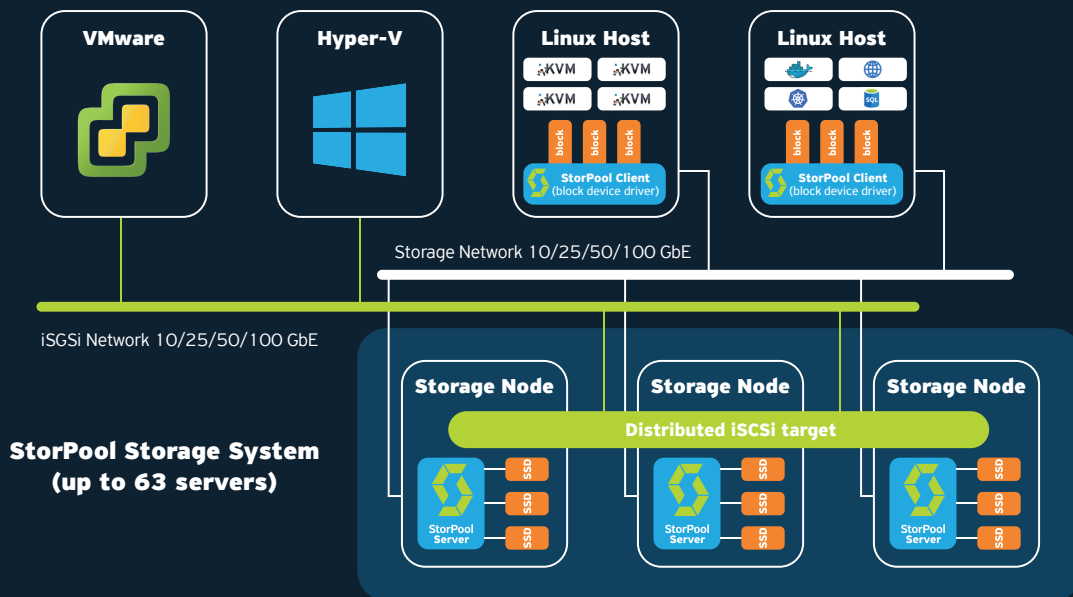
VMware

Hyper-V

Linux Host

KVM KVM
KVM KVM

block block block

StorPool Client
(block device driver)

Linux Host

SQL

block block block

StorPool Client
(block device driver)

Storage Network 10/25/50/100 GbE

iSGSi Network 10/25/50/100 GbE

Storage Node

Storage Node

Storage Node

Distributed iSCSi target

StorPool Storage System
(up to 63 servers)

StorPool Server

SSD
SSD
SSD

StorPool Server

SSD
SSD
SSD

StorPool Server

SSD
SSD
SSD